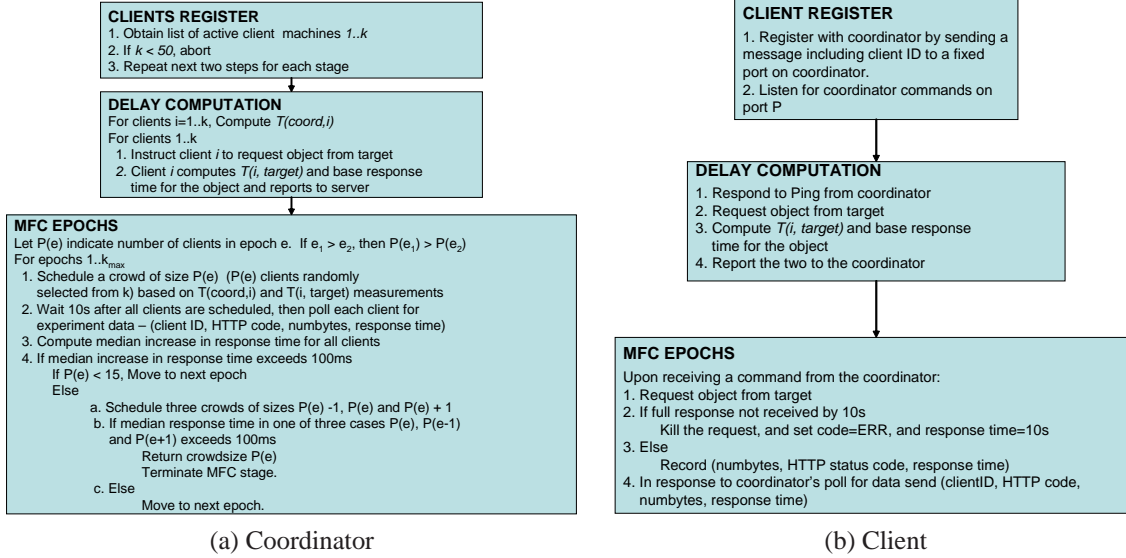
CLIENTS REGISTER
1. Obtain list of active client machines *1..k*
2. If *k < 50*, abort
3. Repeat next two steps for each stage

DELAY COMPUTATION
For clients i=1..k, Compute *T(coord,i)*
For clients 1..k
1. Instruct client *i* to request object from target
2. Client *i* computes *T(i, target)* and base response time for the object and reports to server

MFC EPOCHS
Let P(e) indicate number of clients in epoch e. If $e_1 > e_2$, then $P(e_1) > P(e_2)$
For epochs $1..k_{max}$
1. Schedule a crowd of size P(e) (P(e) clients randomly selected from k) based on T(coord,i) and T(i, target) measurements
2. Wait 10s after all clients are scheduled, then poll each client for experiment data – (client ID, HTTP code, numbytes, response time)
3. Compute median increase in response time for all clients
4. If median increase in response time exceeds 100ms
If P(e) < 15, Move to next epoch
Else
a. Schedule three crowds of sizes P(e) -1, P(e) and P(e) + 1
b. If median response time in one of three cases P(e), P(e-1) and P(e+1) exceeds 100ms
Return crowdsize P(e)
Terminate MFC stage.
c. Else
Move to next epoch.

(a) Coordinator

CLIENT REGISTER
1. Register with coordinator by sending a message including client ID to a fixed port on coordinator.
2. Listen for coordinator commands on port P

DELAY COMPUTATION
1. Respond to Ping from coordinator
2. Request object from target
3. Compute *T(i, target)* and base response time for the object
4. Report the two to the coordinator

MFC EPOCHS
Upon receiving a command from the coordinator:
1. Request object from target
2. If full response not received by 10s
Kill the request, and set code=ERR, and response time=10s
3. Else
Record (numbytes, HTTP status code, response time)
4. In response to coordinator's poll for data send (clientID, HTTP code, numbytes, response time)

(b) Client